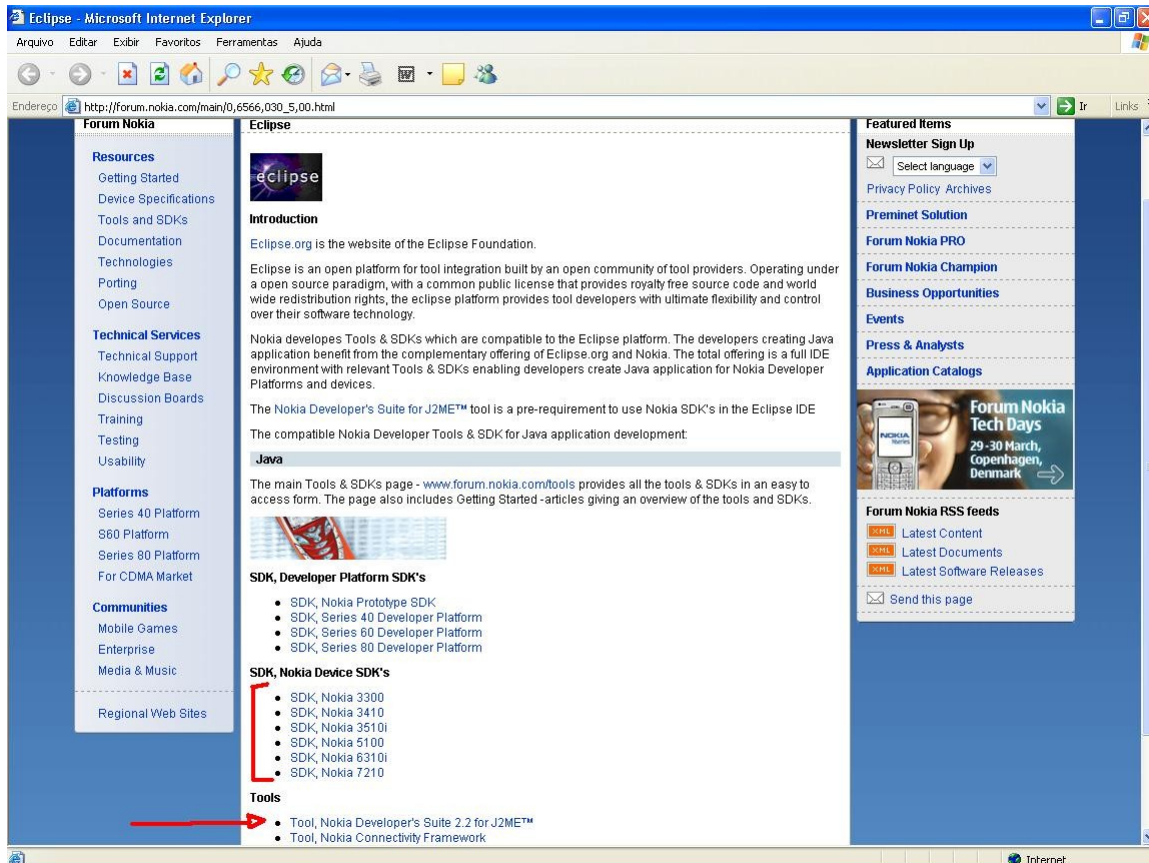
Eclipse - Microsoft Internet Explorer

Arquivo Editar Exibir Favoritos Ferramentas Ajuda

Endereço http://forum.nokia.com/main/0,6566,030_5,00.html Ir Links

Forum Nokia

Resources
Getting Started
Device Specifications
Tools and SDKs
Documentation
Technologies
Porting
Open Source

Technical Services
Technical Support
Knowledge Base
Discussion Boards
Training
Testing
Usability

Platforms
Series 40 Platform
S60 Platform
Series 80 Platform
For CDMA Market

Communities
Mobile Games
Enterprise
Media & Music

Regional Web Sites

Eclipse

eclipse

Introduction

Eclipse.org is the website of the Eclipse Foundation.

Eclipse is an open platform for tool integration built by an open community of tool providers. Operating under a open source paradigm, with a common public license that provides royalty free source code and world wide redistribution rights, the eclipse platform provides tool developers with ultimate flexibility and control over their software technology.

Nokia developes Tools & SDKs which are compatible to the Eclipse platform. The developers creating Java application benefit from the complementary offering of Eclipse.org and Nokia. The total offering is a full IDE environment with relevant Tools & SDKs enabling developers create Java application for Nokia Developer Platforms and devices.

The Nokia Developer's Suite for J2ME™ tool is a pre-requirement to use Nokia SDK's in the Eclipse IDE

The compatible Nokia Developer Tools & SDK for Java application development:

Java

The main Tools & SDKs page - www.forum.nokia.com/tools provides all the tools & SDKs in an easy to access form. The page also includes Getting Started -articles giving an overview of the tools and SDKs.

SDK, Developer Platform SDK's

- SDK, Nokia Prototype SDK
- SDK, Series 40 Developer Platform
- SDK, Series 60 Developer Platform
- SDK, Series 80 Developer Platform

SDK, Nokia Device SDK's

- SDK, Nokia 3300
- SDK, Nokia 3410
- SDK, Nokia 3510i
- SDK, Nokia 5100
- SDK, Nokia 6310i
- SDK, Nokia 7210

Tools

- Tool, Nokia Developer's Suite 2.2 for J2ME™
- Tool, Nokia Connectivity Framework

Featured Items
Newsletter Sign Up
Select language
Privacy Policy Archives
Preminet Solution
Forum Nokia PRO
Forum Nokia Champion
Business Opportunities
Events
Press & Analysts
Application Catalogs

Forum Nokia Tech Days
29-30 March, Copenhagen, Denmark

Forum Nokia RSS feeds
XML Latest Content
XML Latest Documents
XML Latest Software Releases
Send this page

Internet